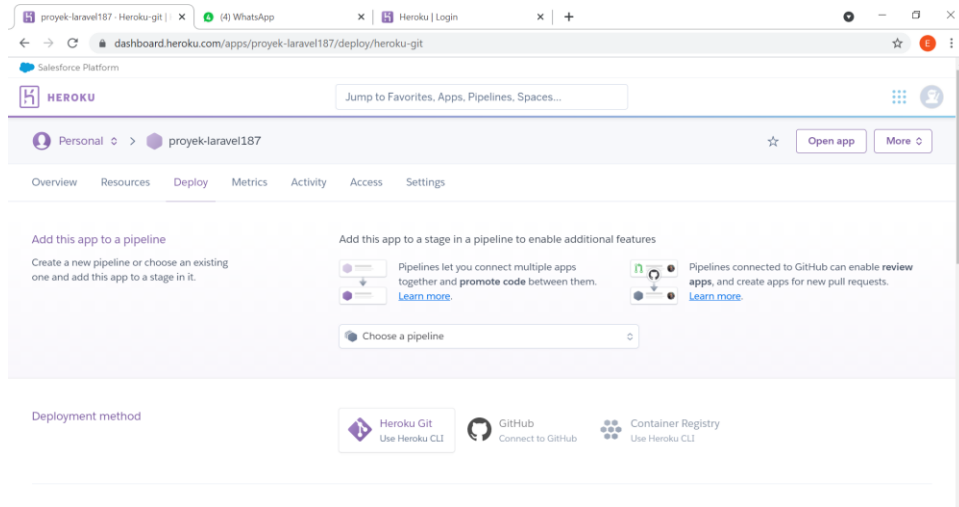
proyek-laravel187 · Heroku-git | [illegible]
(4) WhatsApp
Heroku | Login
dashboard.heroku.com/apps/proyek-laravel187/deploy/heroku-git
E
Salesforce Platform
HEROKU
Jump to Favorites, Apps, Pipelines, Spaces...
Personal
proyek-laravel187
Open app
More
Overview Resources Deploy Metrics Activity Access Settings

Add this app to a pipeline
Create a new pipeline or choose an existing one and add this app to a stage in it.

Add this app to a stage in a pipeline to enable additional features

Pipelines let you connect multiple apps together and **promote code** between them. Learn more.

Pipelines connected to GitHub can enable **review apps**, and create apps for new pull requests. Learn more.

Choose a pipeline

Deployment method
Heroku Git
Use Heroku CLI
GitHub
Connect to GitHub
Container Registry
Use Heroku CLI